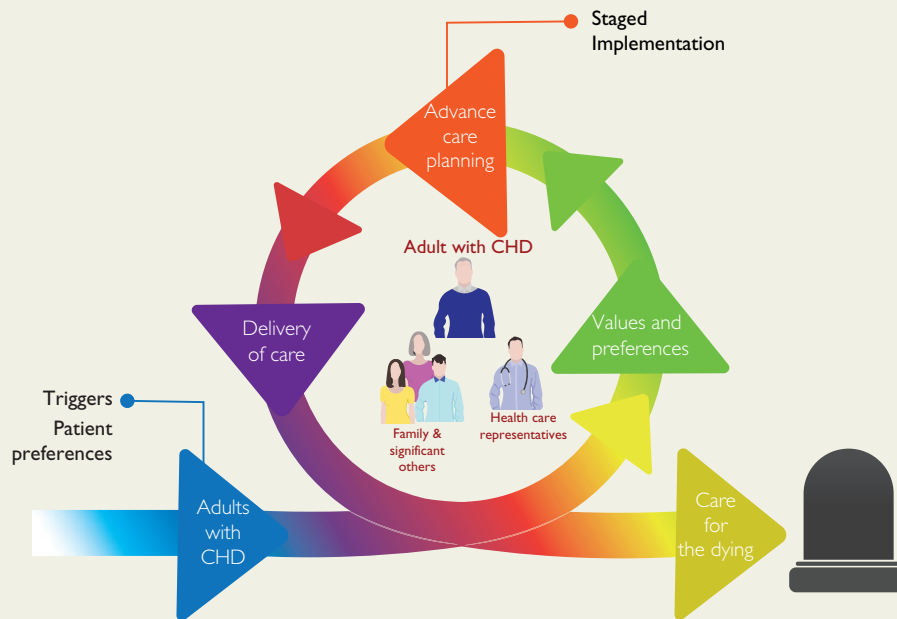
Staged Implementation

Advance care planning

Adult with CHD

Values and preferences

Delivery of care

Triggers

Patient preferences

Family & significant others

Health care representatives

Adults with CHD

Care for the dying